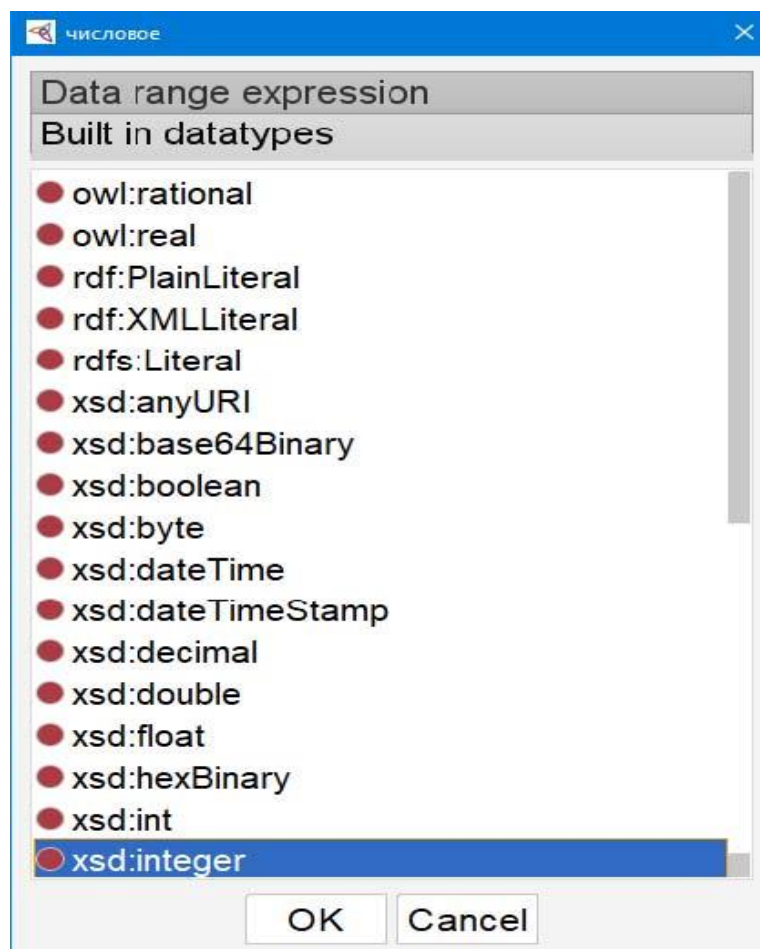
числовое

Data range expression
Built in datatypes

owl:rational
owl:real
rdf:PlainLiteral
rdf:XMLLiteral
rdfs:Literal
xsd:anyURI
xsd:base64Binary
xsd:boolean
xsd:byte
xsd:dateTime
xsd:dateTimeStamp
xsd:decimal
xsd:double
xsd:float
xsd:hexBinary
xsd:int
xsd:integer

OK
Cancel